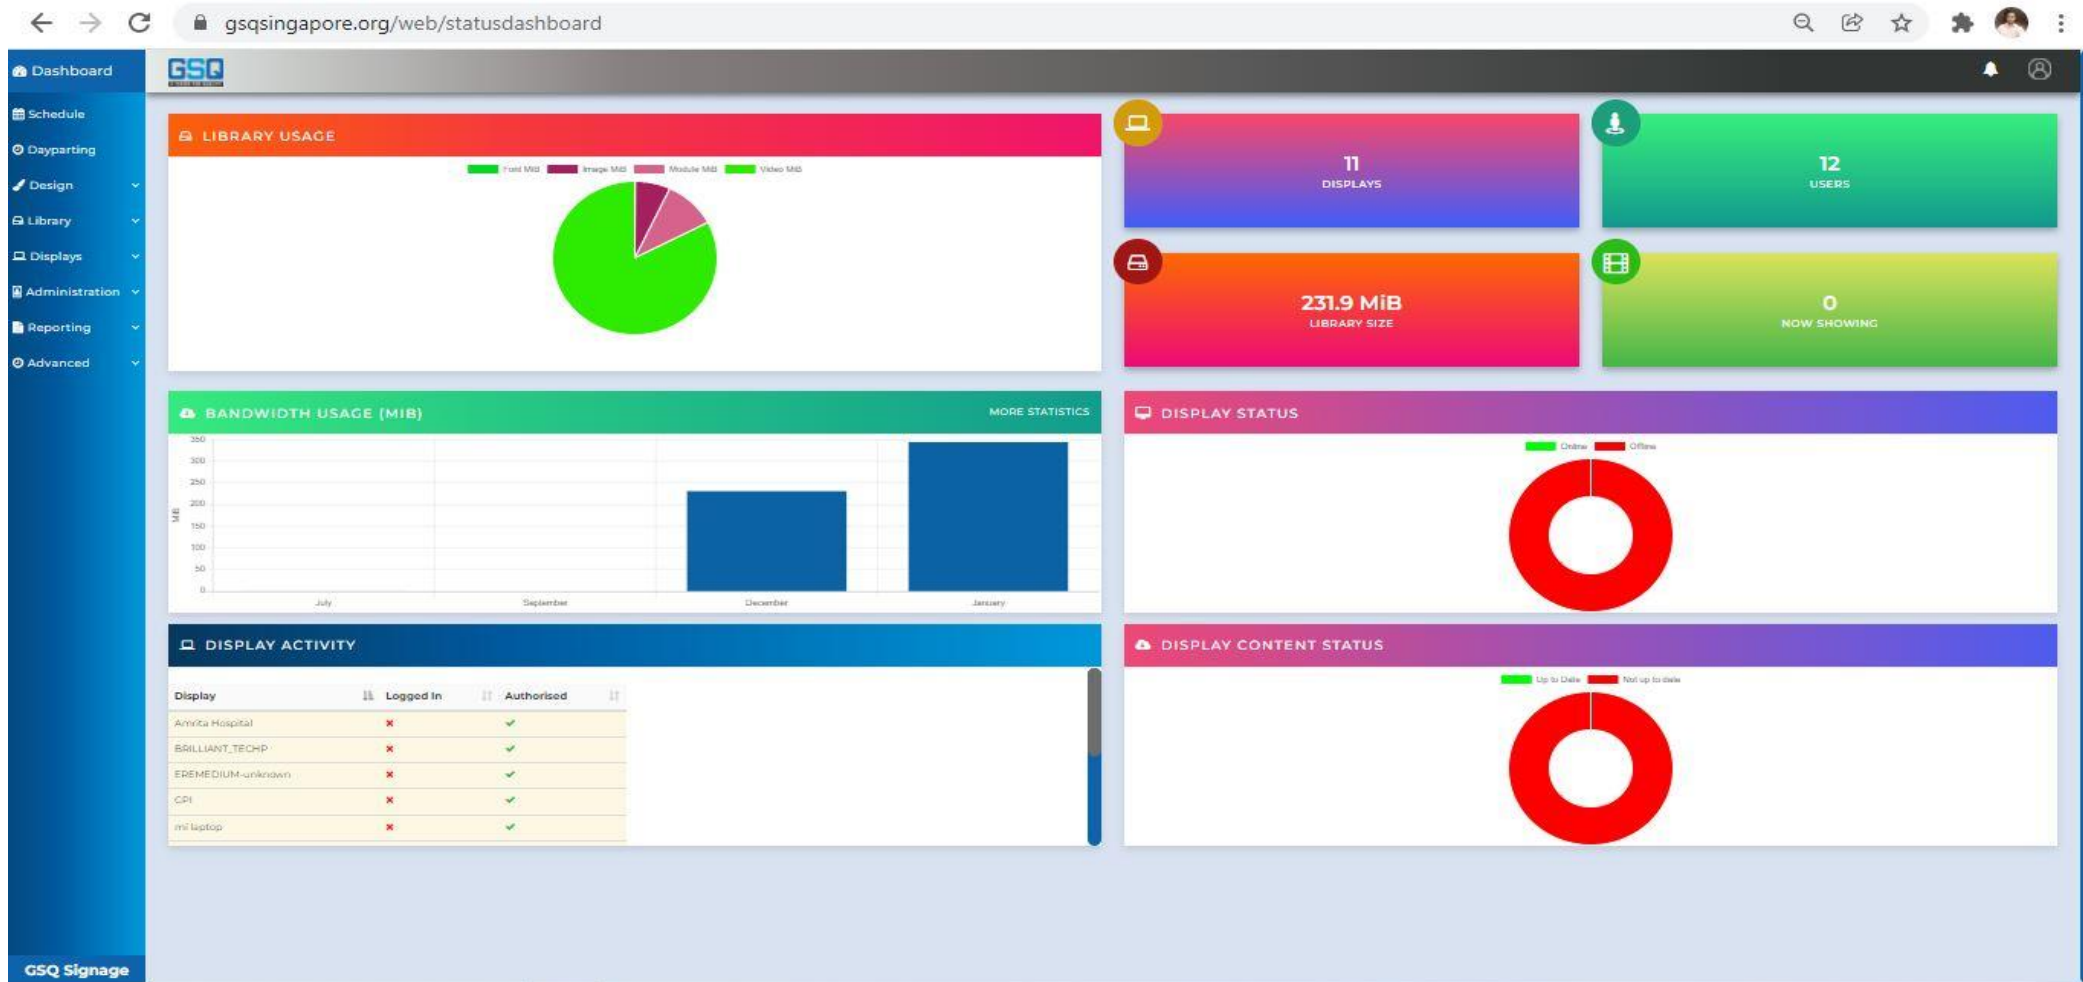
gsqsingapore.org/web/statusdashboard

Dashboard
Schedule
Dayparting
Design
Library
Displays
Administration
Reporting
Advanced

GSQ Signage

GSQ

LIBRARY USAGE

Font MiB Image MiB Module MiB Video MiB

11
DISPLAYS

12
USERS

231.9 MiB
LIBRARY SIZE

0
NOW SHOWING

BANDWIDTH USAGE (MIB)
MORE STATISTICS

350
300
250
200
150
100
50
0
MiB
July
September
December
January

DISPLAY STATUS
Online Offline

DISPLAY ACTIVITY

| Display | Logged In | Authorised |
|---|---|---|
| Amrita Hospital | ✗ | ✓ |
| BRILLIANT_TECHP | ✗ | ✓ |
| EREMEDIUM-unknown | ✗ | ✓ |
| CPI | ✗ | ✓ |
| mi laptop | ✗ | ✓ |

DISPLAY CONTENT STATUS
Up to Date Not up to date